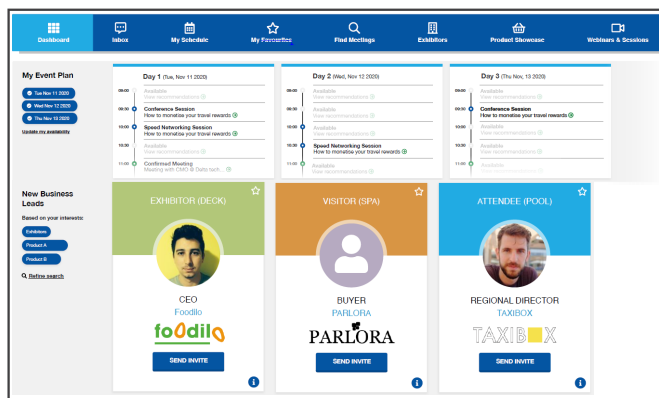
Dashboard
Inbox
My Schedule
My Favourites
Find Meetings
Exhibitors
Product Showcase
Webinars & Sessions

My Event Plan
Tue Nov 11 2020
Wed Nov 12 2020
Thu Nov 13 2020
Update my availability

Day 1 (Tue, Nov 11 2020)
09:00 Available
View recommendations
09:30 Conference Session
How to monetize your travel rewards
10:00 Speed Networking Session
How to monetize your travel rewards
10:30 Available
View recommendations
11:00 Confirmed Meeting
Meeting with CMO @ Ostro tech...

Day 2 (Wed, Nov 12 2020)
09:00 Available
View recommendations
09:30 Conference Session
How to monetize your travel rewards
10:00 Available
View recommendations
10:30 Speed Networking Session
How to monetize your travel rewards
11:00 Available
View recommendations

Day 3 (Thu, Nov 13 2020)
09:00 Available
View recommendations
09:30 Conference Session
How to monetize your travel rewards
10:00 Available
View recommendations
10:30 Available
View recommendations
11:00 Available
View recommendations

New Business Leads
Based on your interests:
Exhibitors
Product A
Product B
Refine search

EXHIBITOR (DECK)
CEO
Foodilo
foodilo
SEND INVITE

VISITOR (SPA)
BUYER
PARLORA
PARLORA
SEND INVITE

ATTENDEE (POOL)
REGIONAL DIRECTOR
TAXIBOX
TAXIBOX
SEND INVITE